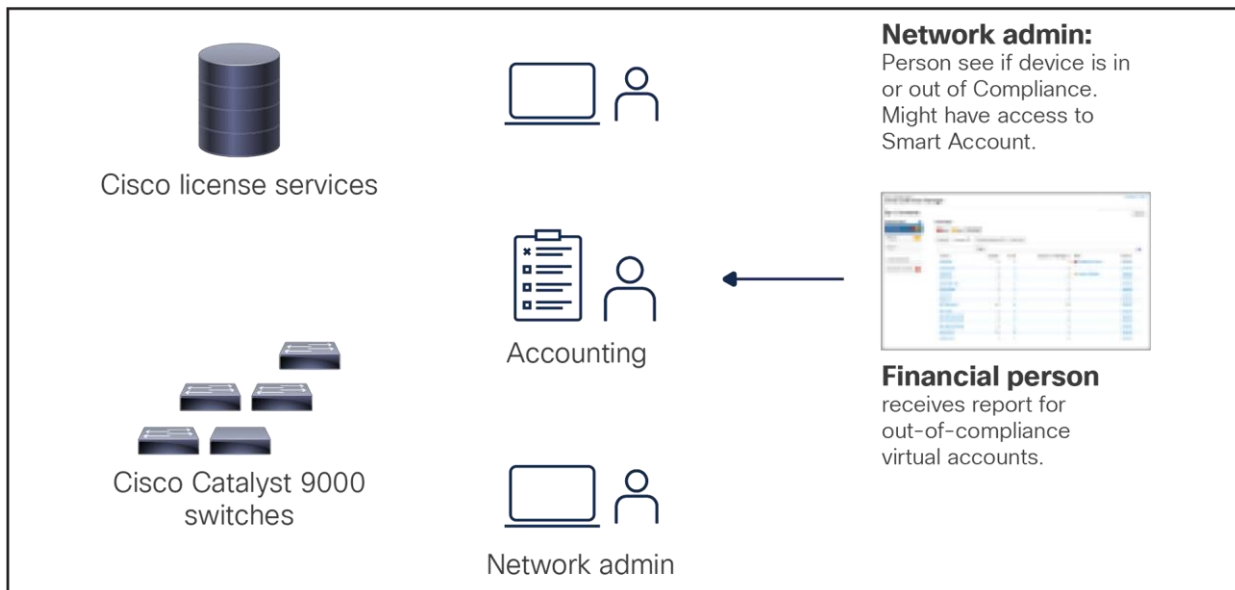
Cisco license services

Cisco Catalyst 9000 switches

Accounting

Network admin

**Network admin:**
Person see if device is in or out of Compliance. Might have access to Smart Account.

**Financial person**
receives report for out-of-compliance virtual accounts.